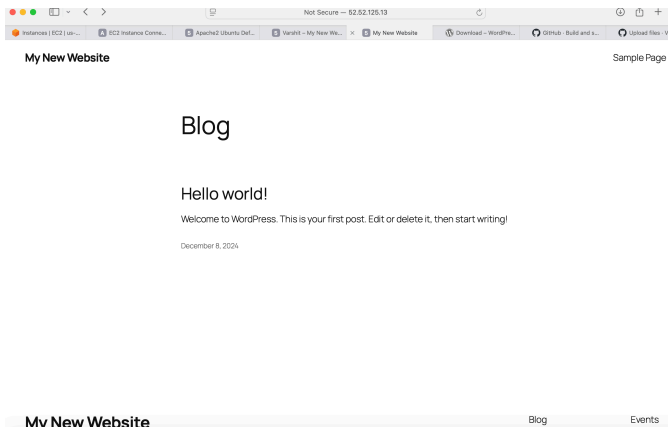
Not Secure — 52.52.125.13

Instances | EC2 | us-... | EC2 Instance Conne... | Apache2 Ubuntu Def... | Varshit – My New We... | My New Website | Download – WordPre... | GitHub · Build and s... | Upload files · V

My New Website

Sample Page

Blog

Hello world!

Welcome to WordPress. This is your first post. Edit or delete it, then start writing!

December 8, 2024

My New Website

Blog

Events